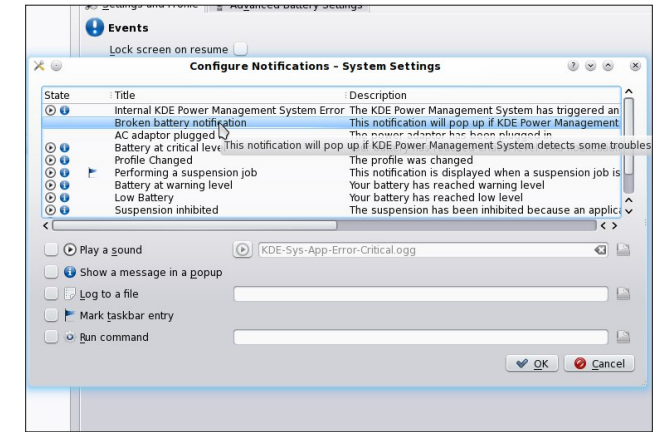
Settings and Profile | Advanced Battery Settings

Events

Lock screen on resume

Configure Notifications - System Settings

| State | Title | Description |
|---|---|---|
| | Internal KDE Power Management System Error | The KDE Power Management System has triggered an |
| | Broken battery notification | This notification will pop up if KDE Power Management |
| | AC adaptor plugged | The power adaptor has been plugged in |
| | Battery at critical level | This notification will pop up if KDE Power Management System detects some troubles |
| | Profile Changed | The profile was changed |
| | Performing a suspension job | This notification is displayed when a suspension job is |
| | Battery at warning level | Your battery has reached warning level |
| | Low Battery | Your battery has reached low level |
| | Suspension inhibited | The suspension has been inhibited because an applic |

Play a sound
KDE-Sys-App-Error-Critical.ogg

Show a message in a popup

Log to a file

Mark taskbar entry

Run command

OK
Cancel